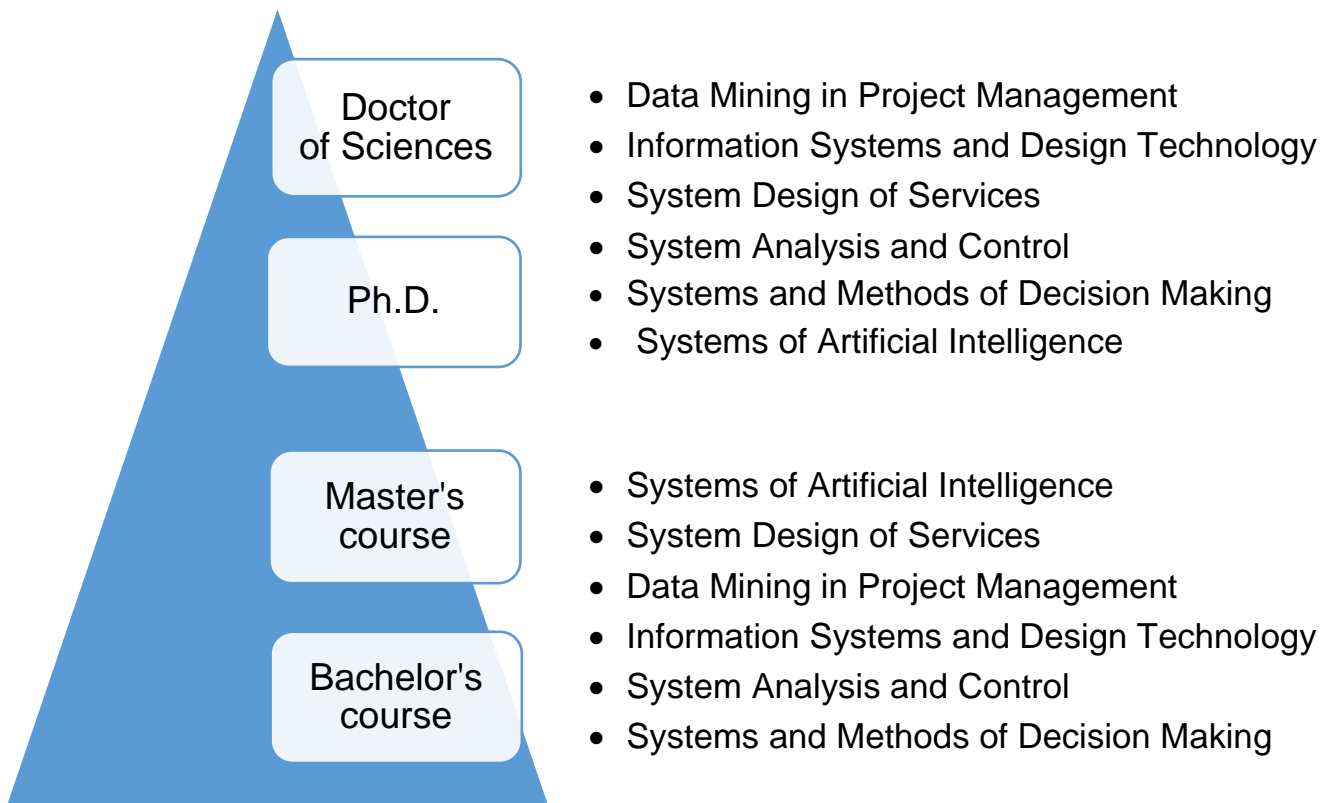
Doctor of Sciences

Ph.D.

- Data Mining in Project Management
- Information Systems and Design Technology
- System Design of Services
- System Analysis and Control
- Systems and Methods of Decision Making
- Systems of Artificial Intelligence

Master's course

Bachelor's course

- Systems of Artificial Intelligence
- System Design of Services
- Data Mining in Project Management
- Information Systems and Design Technology
- System Analysis and Control
- Systems and Methods of Decision Making